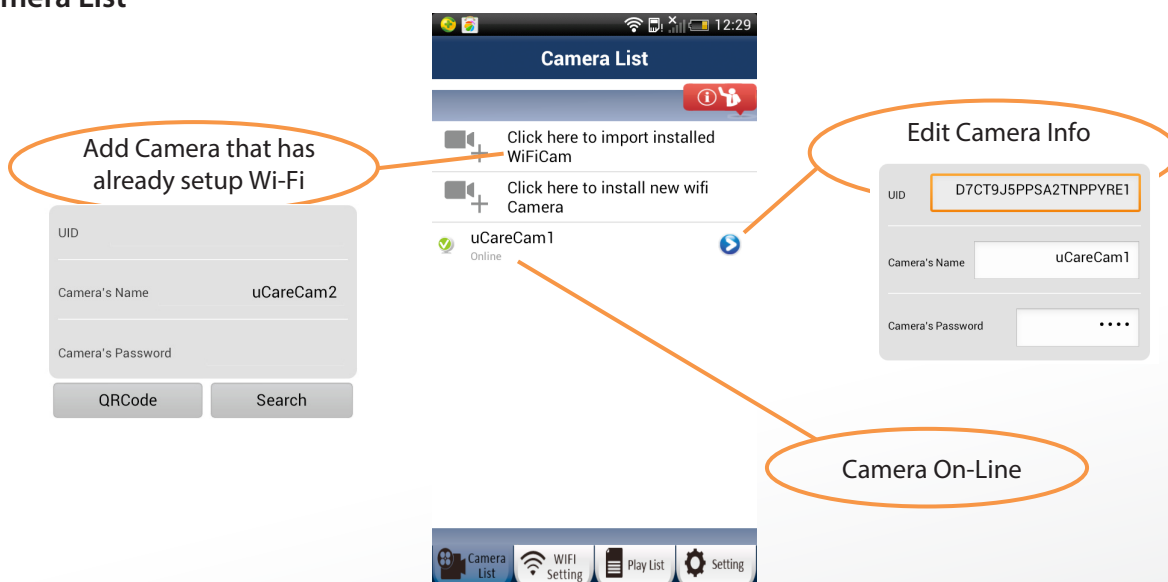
mera List

Add Camera that has already setup Wi-Fi

UID

Camera's Name uCareCam2

Camera's Password

QRCode

Search

12:29

Camera List

Click here to import installed WiFiCam

Click here to install new wifi Camera

uCareCam1

Online

Camera List

WIFI Setting

Play List

Setting

Edit Camera Info

UID D7CT9J5PPSA2TNPPYRE1

Camera's Name uCareCam1

Camera's Password ••••

Camera On-Line